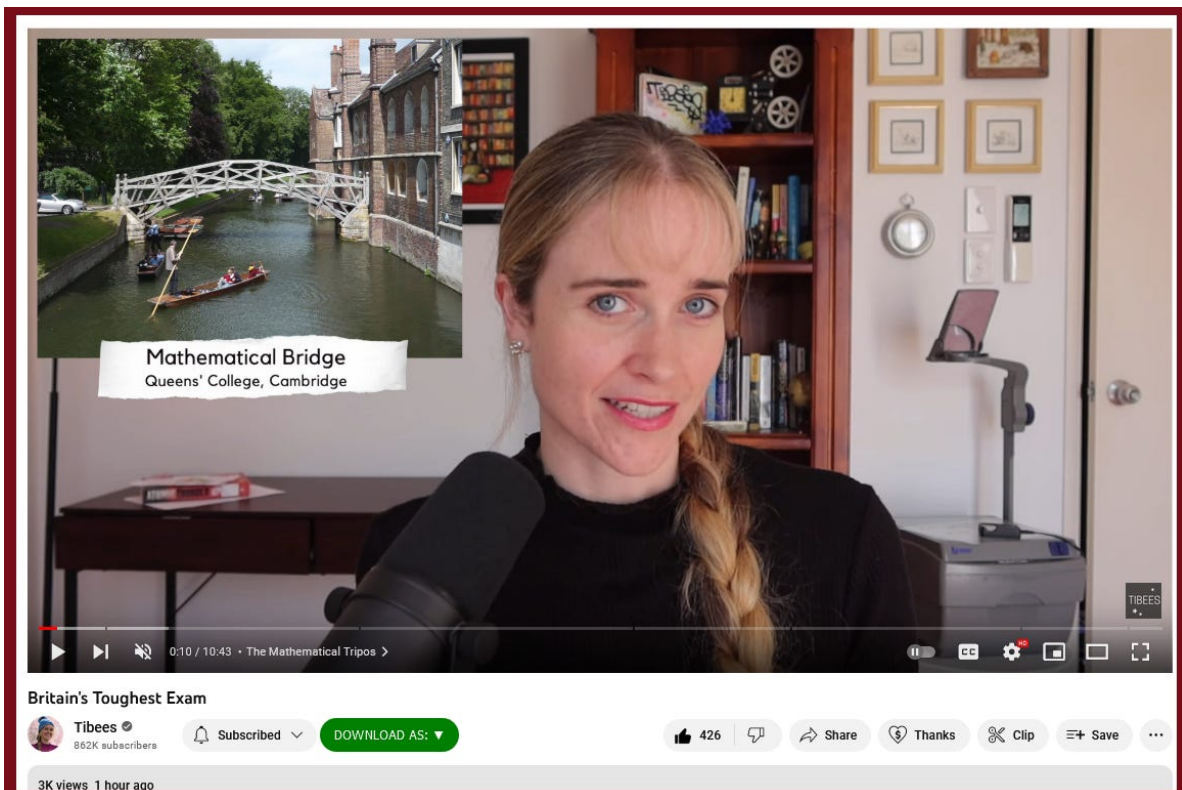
Mathematical Bridge
Queens' College, Cambridge

TIBEES

0:10 / 10:43 • The Mathematical Tripos >

CC

HD

Britain's Toughest Exam

Tibees
862K subscribers

Subscribed

DOWNLOAD AS: ▼

426

Share

Thanks

Clip

Save

3K views 1 hour ago